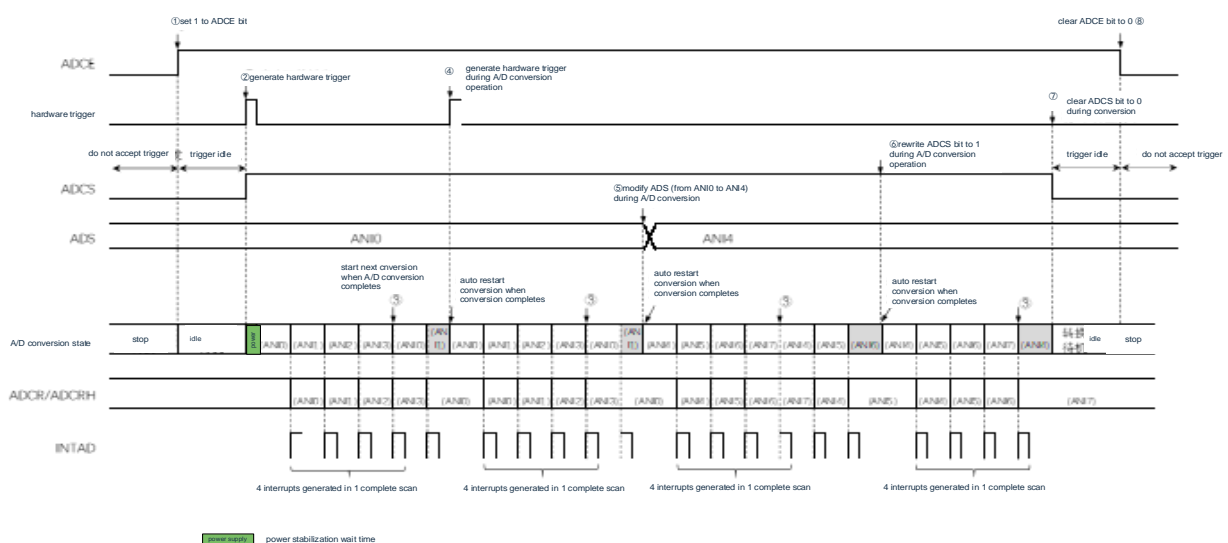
①set 1 to ADCE bit

clear ADCE bit to 0 ⑧

ADCE

②generate hardware trigger

④ generate hardware trigger during A/D conversion operation

hardware trigger

⑦ clear ADCS bit to 0 during conversion

⑥rewrite ADCS bit to 1 during A/D conversion operation

do not accept trigger

trigger idle

trigger idle

do not accept trigger

ADCS

⑤modify ADS (from ANI0 to ANI4) during A/D conversion

ADS

ANI0

ANI4

start next cnversion when A/D conversion completes

auto restart conversion when conversion completes

auto restart conversion when conversion completes

auto restart conversion when conversion completes

③

③

③

③

A/D conversion state

stop

idle

(ANI0)

(ANI1)

(ANI2)

(ANI3)

(ANI0)

(ANI1)

(ANI0)

(ANI1)

(ANI2)

(ANI3)

(ANI0)

(ANI1)

(ANI4)

(ANI5)

(ANI6)

(ANI7)

(ANI4)

(ANI5)

(ANI6)

(ANI4)

(ANI5)

(ANI6)

(ANI7)

(ANI4)

idle

stop

ADCR/ADCRH

(ANI0)

(ANI1)

(ANI2)

(ANI3)

(ANI0)

(ANI0)

(ANI1)

(ANI2)

(ANI3)

(ANI0)

(ANI4)

(ANI5)

(ANI6)

(ANI7)

(ANI4)

(ANI5)

(ANI4)

(ANI5)

(ANI6)

(ANI7)

INTAD

4 interrupts generated in 1 complete scan

4 interrupts generated in 1 complete scan

4 interrupts generated in 1 complete scan

4 interrupts generated in 1 complete scan

power supply

power stabilization wait time